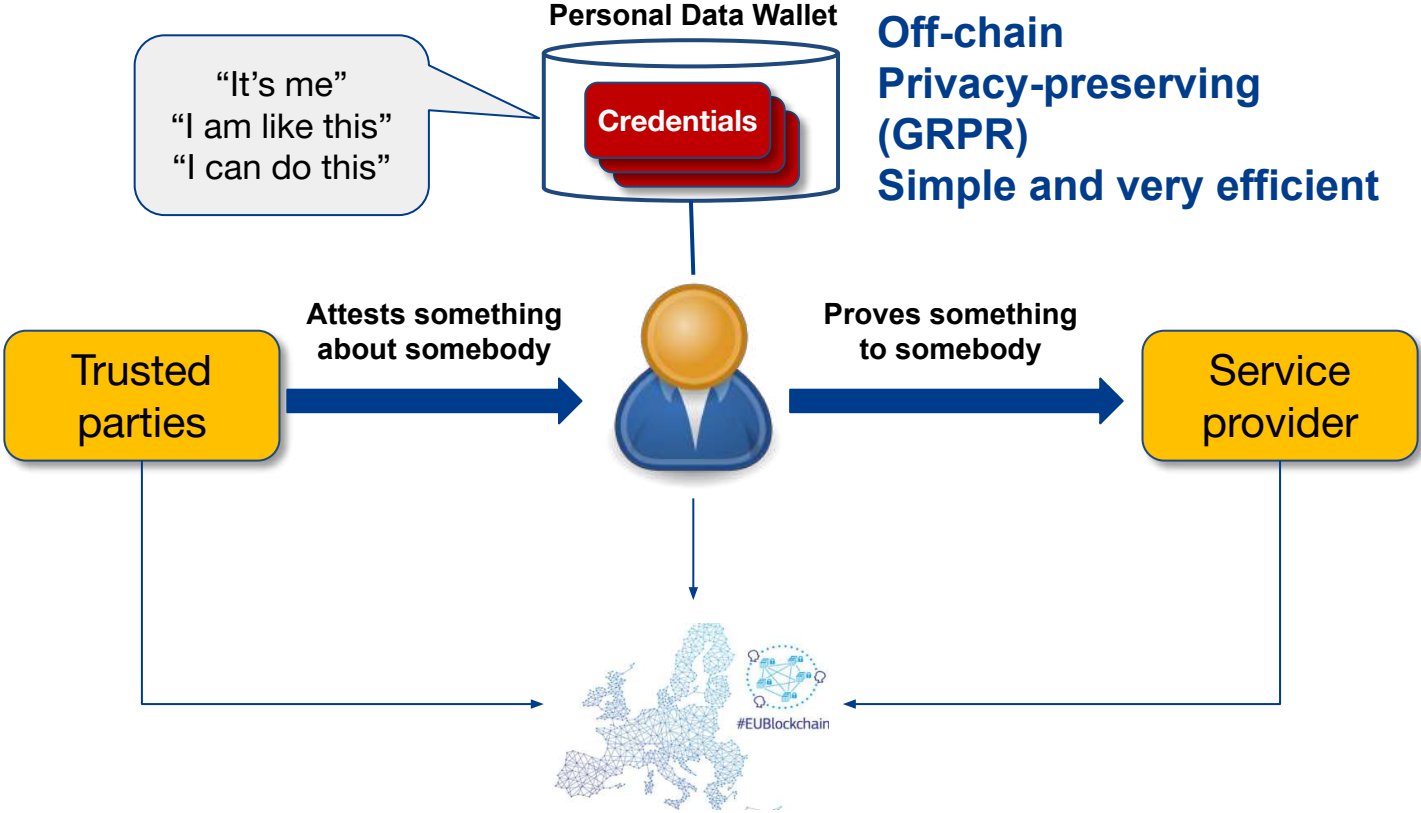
“It’s me”
“I am like this”
“I can do this”

Personal Data Wallet

Credentials

Off-chain
Privacy-preserving
(GRPR)
Simple and very efficient

Trusted parties

Attests something about somebody

Proves something to somebody

Service provider

#EUBlockchain